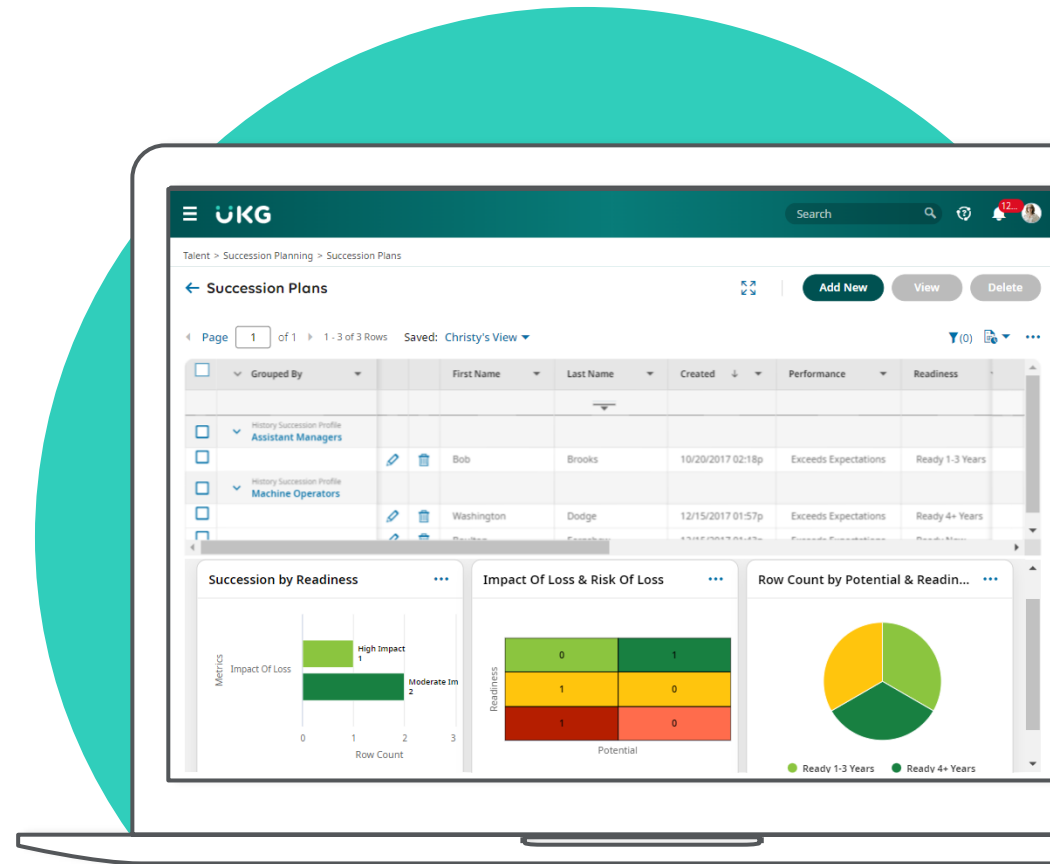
UKG

Search

12...

Talent > Succession Planning > Succession Plans

Succession Plans

Add New View Delete

Page 1 of 1 1 - 3 of 3 Rows Saved: Christy's View

(0)

| | Grouped By | | | First Name | Last Name | Created | Performance | Readiness |
|---|---|---|---|---|---|---|---|---|
| | History Succession Profile Assistant Managers | | | | | | | |
| | | | | Bob | Brooks | 10/20/2017 02:18p | Exceeds Expectations | Ready 1-3 Years |
| | History Succession Profile Machine Operators | | | | | | | |
| | | | | Washington | Dodge | 12/15/2017 01:57p | Exceeds Expectations | Ready 4+ Years |
| | | | | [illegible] | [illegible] | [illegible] | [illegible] | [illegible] |

Succession by Readiness

Metrics

Impact Of Loss

High Impact 1

Moderate Im 2

0 1 2 3

Row Count

Impact Of Loss & Risk Of Loss

Readiness

| 0 | 1 |
|---|---|
| 1 | 0 |
| 1 | 0 |

Potential

Row Count by Potential & Readin...

Ready 1-3 Years Ready 4+ Years